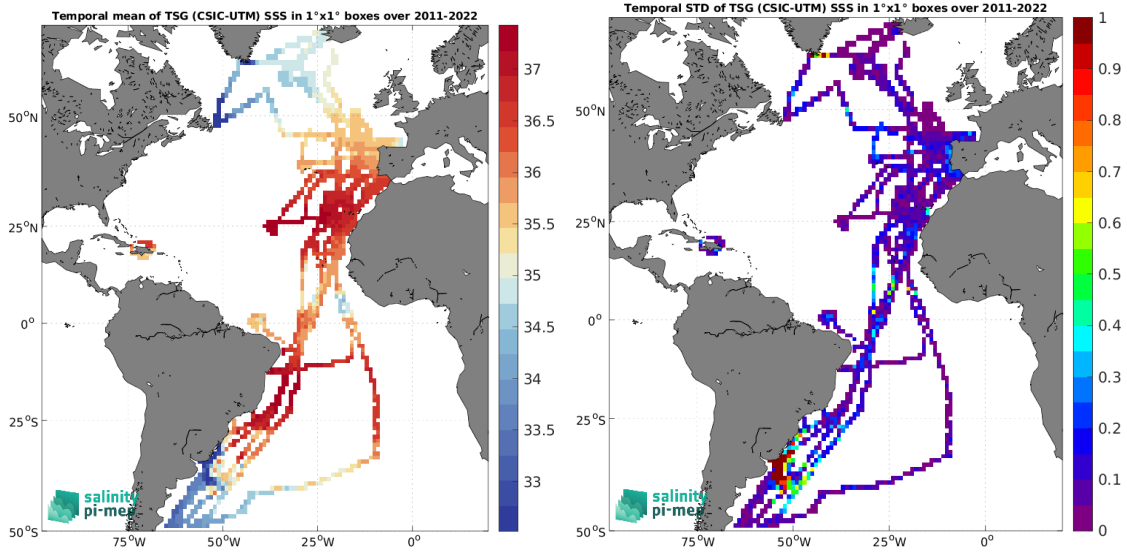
Temporal mean of TSG (CSIC-UTM) SSS in 1°x1° boxes over 2011-2022

50°N
25°N
0°
25°S
50°S
75°W
50°W
25°W
0°

37
36.5
36
35.5
35
34.5
34
33.5
33

salinity
pi-mep

Temporal STD of TSG (CSIC-UTM) SSS in 1°x1° boxes over 2011-2022

50°N
25°N
0°
25°S
50°S
75°W
50°W
25°W
0°

1
0.9
0.8
0.7
0.6
0.5
0.4
0.3
0.2
0.1
0

salinity
pi-mep